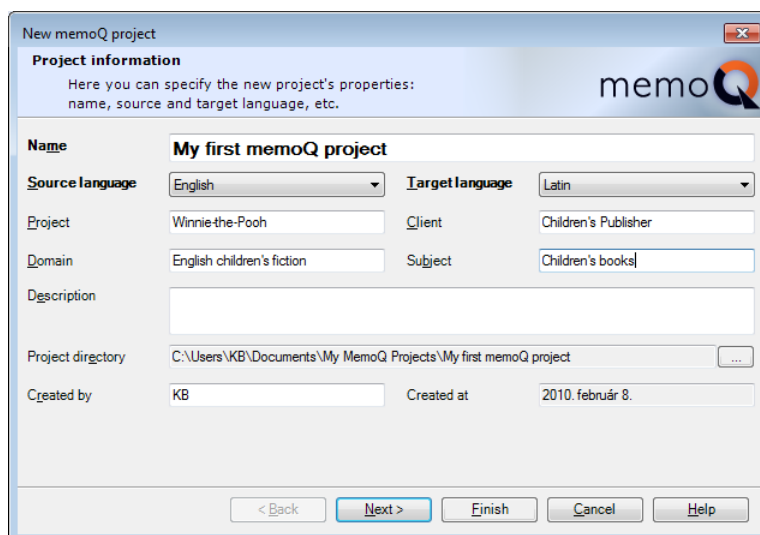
New memoQ project

Project information

Here you can specify the new project's properties: name, source and target language, etc.

memoQ

Name | My first memoQ project

Source language | English
Target language | Latin

Project | Winnie-the-Pooh
Client | Children's Publisher

Domain | English children's fiction
Subject | Children's books

Description

Project directory | C:\Users\KB\Documents\My MemoQ Projects\My first memoQ project | ...

Created by | KB
Created at | 2010. február 8.

< Back | Next > | Finish | Cancel | Help